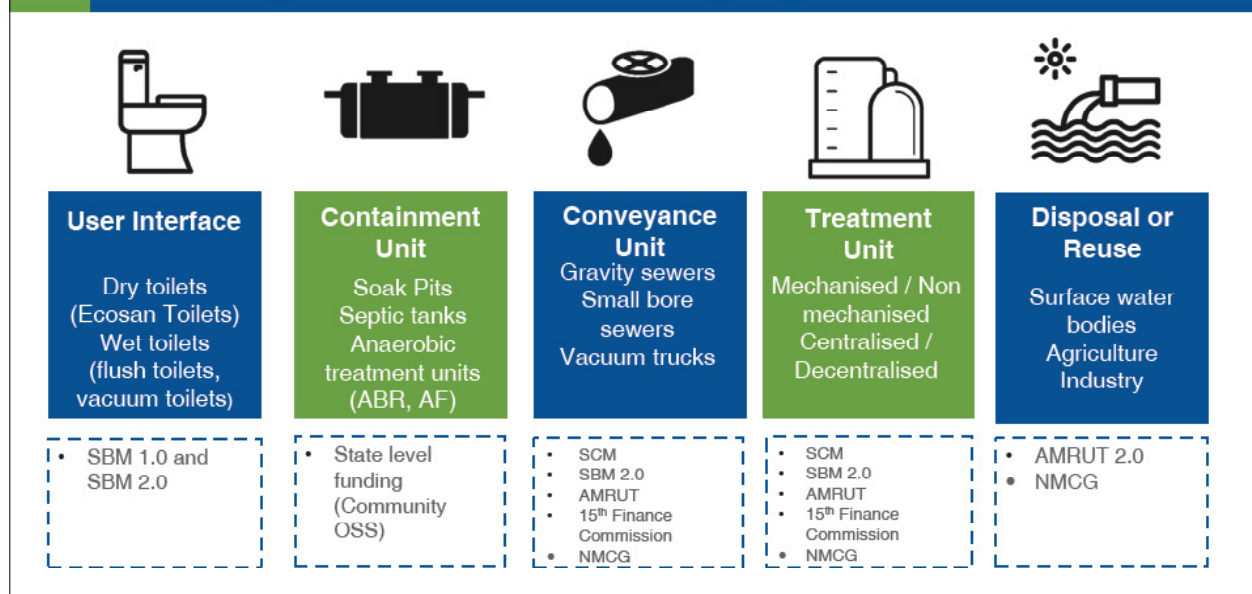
**User Interface**

Dry toilets (Ecosan Toilets)
Wet toilets (flush toilets, vacuum toilets)

- SBM 1.0 and SBM 2.0

**Containment Unit**

Soak Pits
Septic tanks
Anaerobic treatment units (ABR, AF)

- State level funding (Community OSS)

**Conveyance Unit**

Gravity sewers
Small bore sewers
Vacuum trucks

- SCM
- SBM 2.0
- AMRUT
- 15$^{th}$ Finance Commission
- NMCG

**Treatment Unit**

Mechanised / Non mechanised
Centralised / Decentralised

- SCM
- SBM 2.0
- AMRUT
- 15$^{th}$ Finance Commission
- NMCG

**Disposal or Reuse**

Surface water bodies
Agriculture
Industry

- AMRUT 2.0
- NMCG